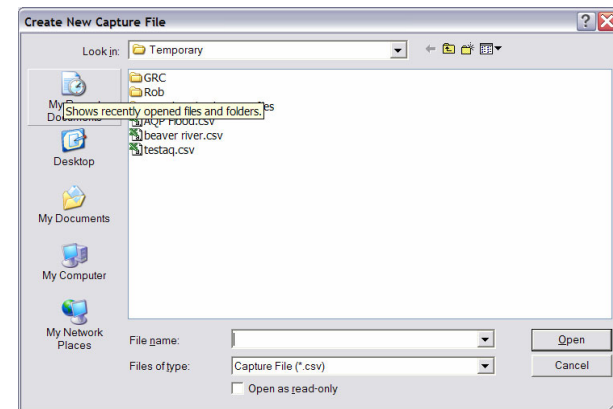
Create New Capture File

?

Look in: Temporary

My Documents

Shows recently opened files and folders.

Desktop

My Documents

My Computer

My Network Places

GRC
Rob
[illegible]es
AQP Flood.csv
beaver river.csv
testaq.csv

File name:

Files of type: Capture File (*.csv)

Open as read-only

Open

Cancel